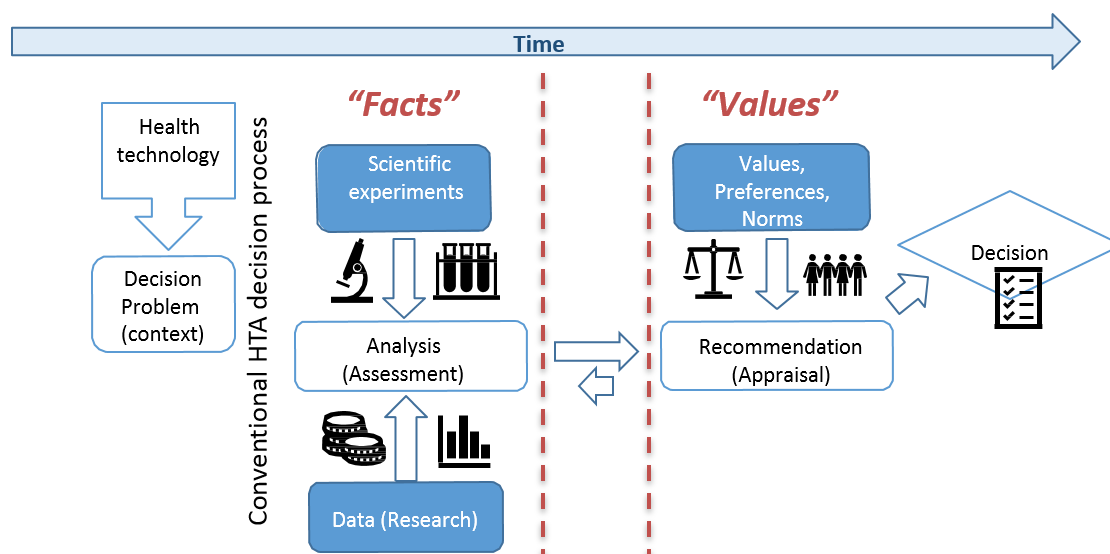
Time

Health technology

Decision Problem (context)

Conventional HTA decision process

"Facts"

Scientific experiments

Analysis (Assessment)

Data (Research)

"Values"

Values, Preferences, Norms

Recommendation (Appraisal)

Decision